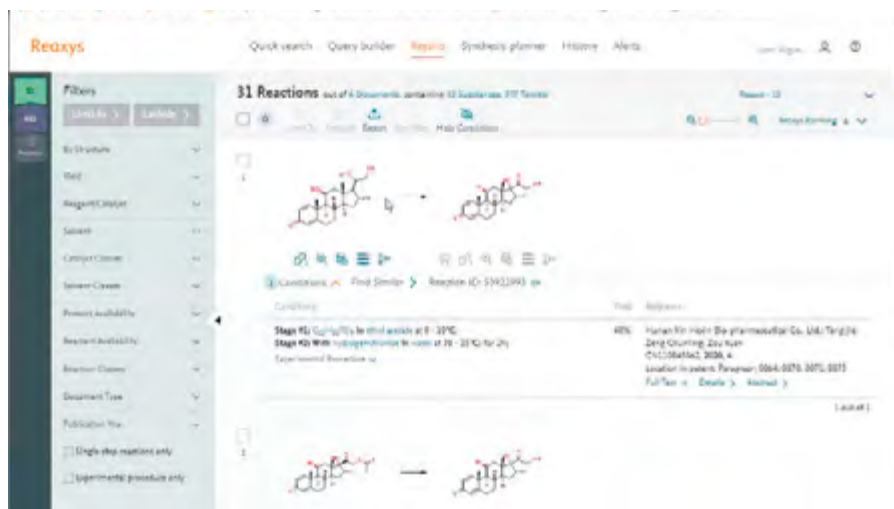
Reaxys

Quick search Query builder Results Synthesis planner History Alerts

Filters

Limit to Exclude

By Structure

Yield

Reagent/Catalyst

Solvent

Catalyst Classes

Solvent Classes

Product Availability

Reactant Availability

Reaction Classes

Document Type

Publication Year

Single step reactions only

Experimental procedure only

31 Reactions out of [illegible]

Export Hide Conditions

1

Conditions Find Similar Reaction ID: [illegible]

Conditions

Yield

References

Stage #1: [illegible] in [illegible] at 0 - 20°C

Stage #2: With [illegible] in water at 20 - 20°C for 2h

Experimental Procedure

40%

Hunan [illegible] Bio-pharmaceutical Co. Ltd; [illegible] Zeng Chunling; Zou Yuan CN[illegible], 2020, A Location in patent: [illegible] Full Text Details Abstract

1 out of 1

2